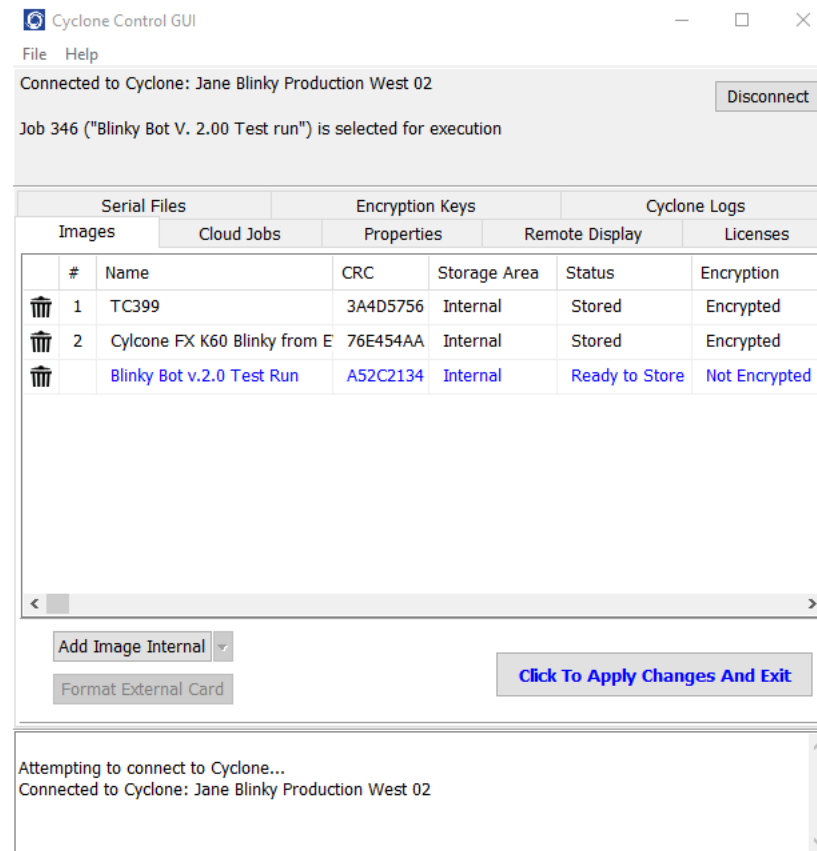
Cyclone Control GUI

File Help

Connected to Cyclone: Jane Blinky Production West 02

Disconnect

Job 346 ("Blinky Bot V. 2.00 Test run") is selected for execution

Serial Files | Encryption Keys | Cyclone Logs

Images | Cloud Jobs | Properties | Remote Display | Licenses

| | # | Name | CRC | Storage Area | Status | Encryption |
|---|---|---|---|---|---|---|
| | 1 | TC399 | 3A4D5756 | Internal | Stored | Encrypted |
| | 2 | Cylcone FX K60 Blinky from E | 76E454AA | Internal | Stored | Encrypted |
| | | Blinky Bot v.2.0 Test Run | A52C2134 | Internal | Ready to Store | Not Encrypted |

Add Image Internal

Format External Card

Click To Apply Changes And Exit

Attempting to connect to Cyclone...
Connected to Cyclone: Jane Blinky Production West 02